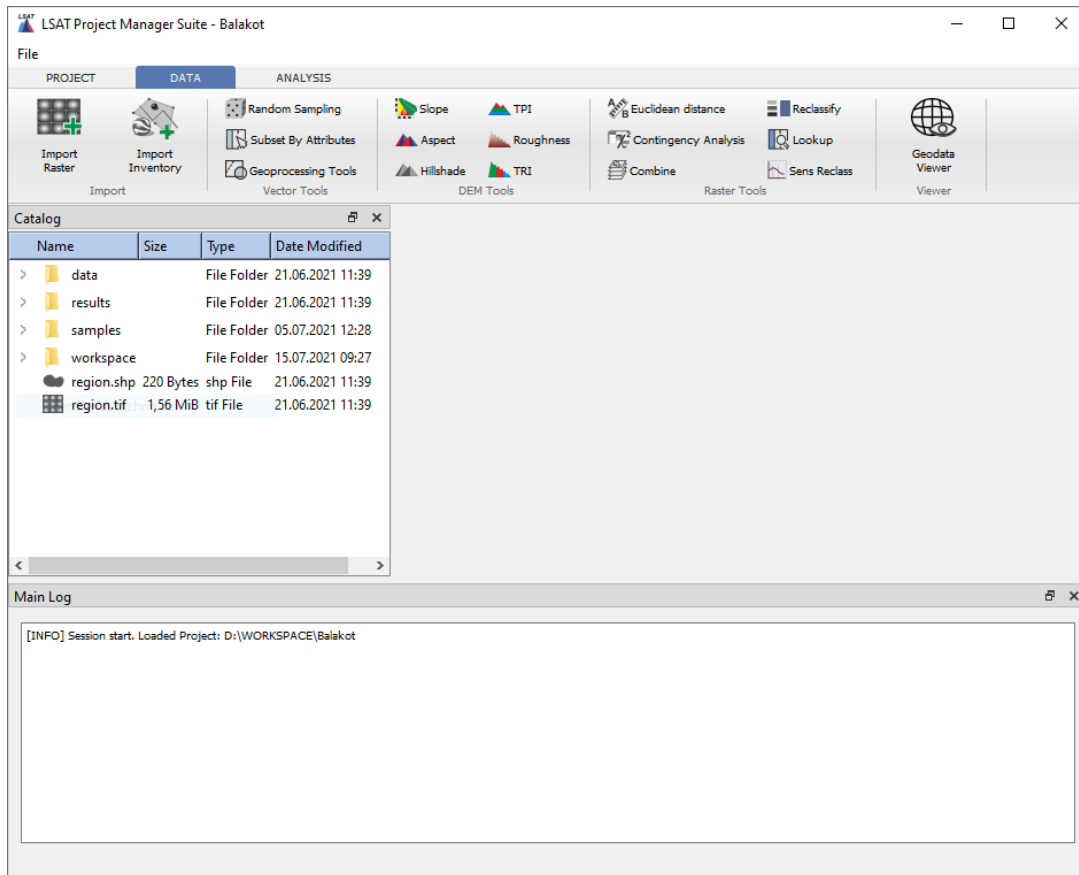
LSAT Project Manager Suite - Balakot

File

PROJECT DATA ANALYSIS

Import Raster
Import Inventory
Import

Random Sampling
Subset By Attributes
Geoprocessing Tools
Vector Tools

Slope
Aspect
Hillshade
TPI
Roughness
TRI
DEM Tools

Euclidean distance
Contingency Analysis
Combine
Reclassify
Lookup
Sens Reclass
Raster Tools

Geodata Viewer
Viewer

Catalog

| Name | Size | Type | Date Modified |
|---|---|---|---|
| data | | File Folder | 21.06.2021 11:39 |
| results | | File Folder | 21.06.2021 11:39 |
| samples | | File Folder | 05.07.2021 12:28 |
| workspace | | File Folder | 15.07.2021 09:27 |
| region.shp | 220 Bytes | shp File | 21.06.2021 11:39 |
| region.tif | 1,56 MiB | tif File | 21.06.2021 11:39 |

Main Log

[INFO] Session start. Loaded Project: D:\WORKSPACE\Balakot